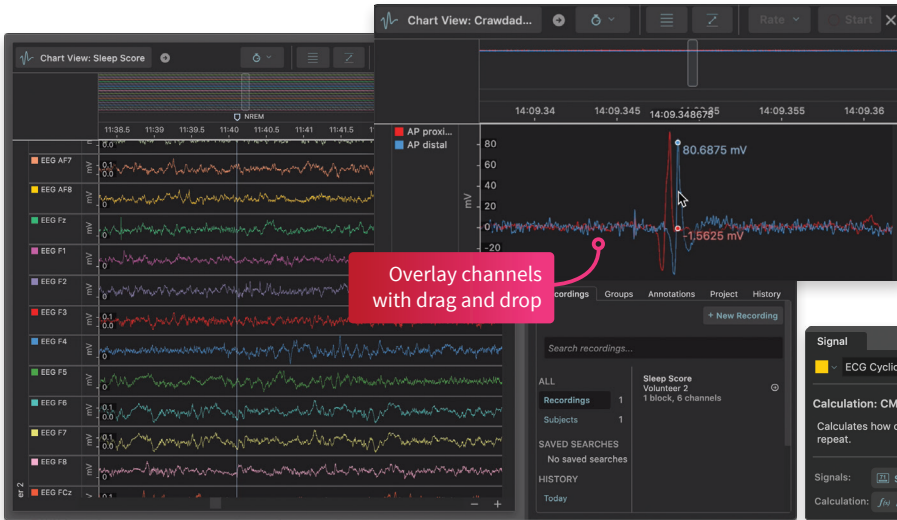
Chart View: Sleep Score

NREM

11:38.5 11:39 11:39.5 11:40 11:40.5 11:41 11:41.5

EEG AF7
EEG AF8
EEG Fz
EEG F1
EEG F2
EEG F3
EEG F4
EEG F5
EEG F6
EEG F7
EEG F8
EEG FCz

Chart View: Crawdad...

Rate Start

14:09.34 14:09.345 14:09.348675 14:09.355 14:09.36

AP proxi...
AP distal

mV

80
60
40
20
0
-20

80.6875 mV
-1.5625 mV

Overlay channels with drag and drop

Recordings Groups Annotations Project History

+ New Recording

Search recordings...

ALL
Recordings 1
Subjects 1

SAVED SEARCHES
No saved searches

HISTORY
Today

Sleep Score
Volunteer 2
1 block, 6 channels

Signal

ECG Cyclic

Calculation: CM

Calculates how c repeat.

Signals:

Calculation: